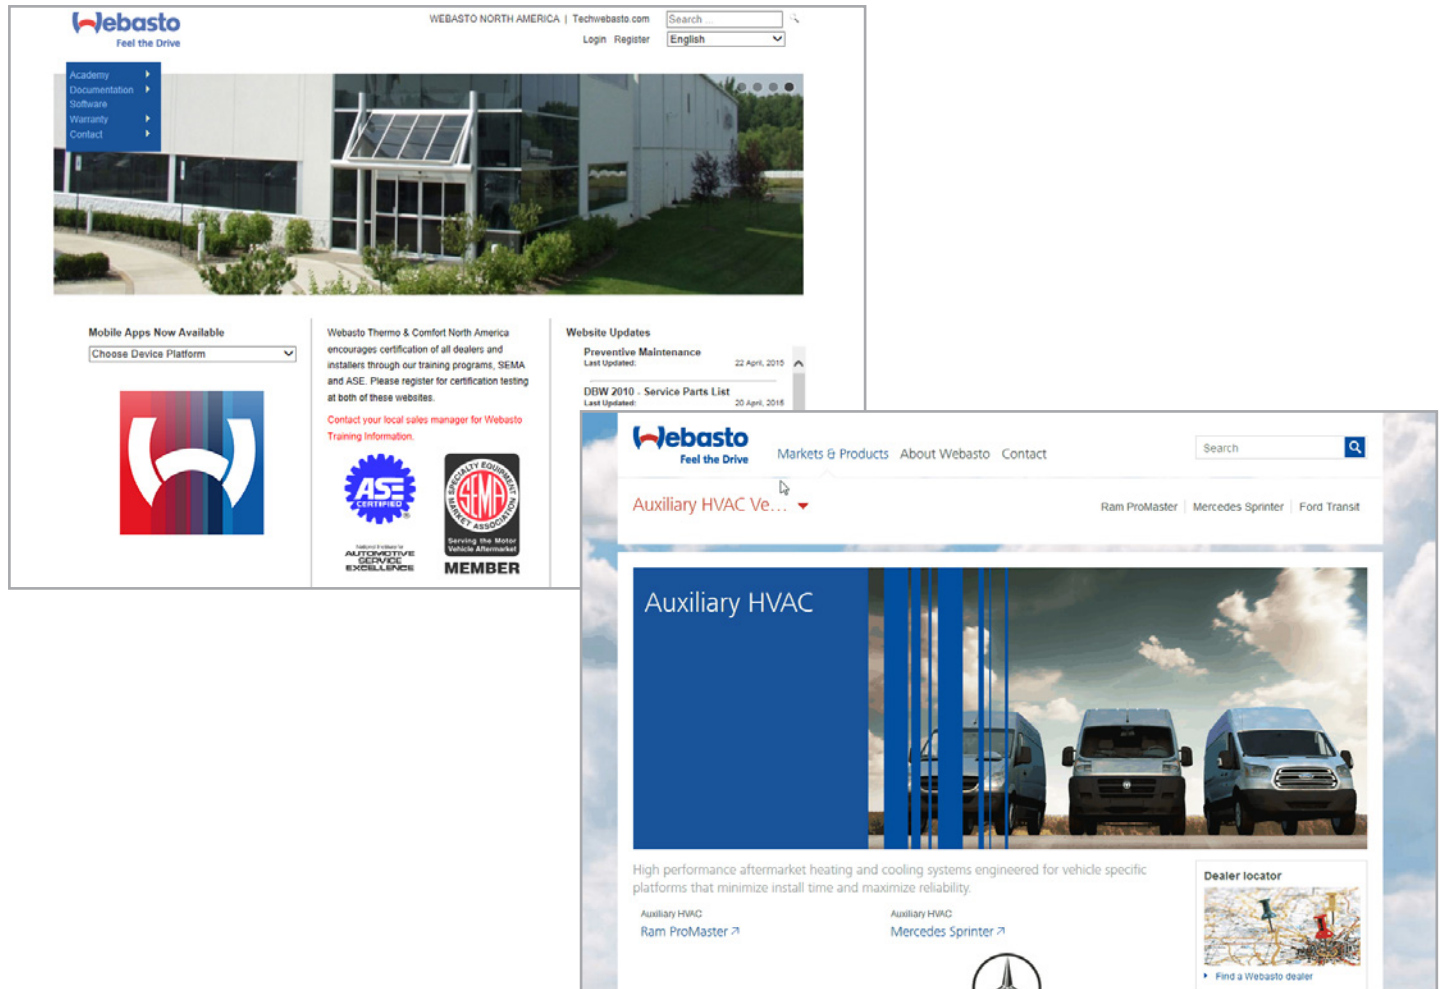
Webasto
Feel the Drive

WEBASTO NORTH AMERICA | Techwebasto.com
Search ...
Login Register
English

Academy
Documentation
Software
Warranty
Contact

Mobile Apps Now Available
Choose Device Platform

Webasto Thermo & Comfort North America encourages certification of all dealers and installers through our training programs, SEMA and ASE. Please register for certification testing at both of these websites.

Contact your local sales manager for Webasto Training Information.

ASE CERTIFIED
National Institute for AUTOMOTIVE SERVICE EXCELLENCE

SPECIALTY EQUIPMENT MARKET ASSOCIATION SEMA
Serving the Motor Vehicle Aftermarket
MEMBER

Website Updates
Preventive Maintenance
Last Updated: 22 April, 2015
DBW 2010 - Service Parts List
Last Updated: 20 April, 2015

Webasto
Feel the Drive
Markets & Products About Webasto Contact
Search

Auxiliary HVAC Ve...
Ram ProMaster | Mercedes Sprinter | Ford Transit

Auxiliary HVAC

High performance aftermarket heating and cooling systems engineered for vehicle specific platforms that minimize install time and maximize reliability.

Auxiliary HVAC
Ram ProMaster ↗
Auxiliary HVAC
Mercedes Sprinter ↗

Dealer locator
Find a Webasto dealer